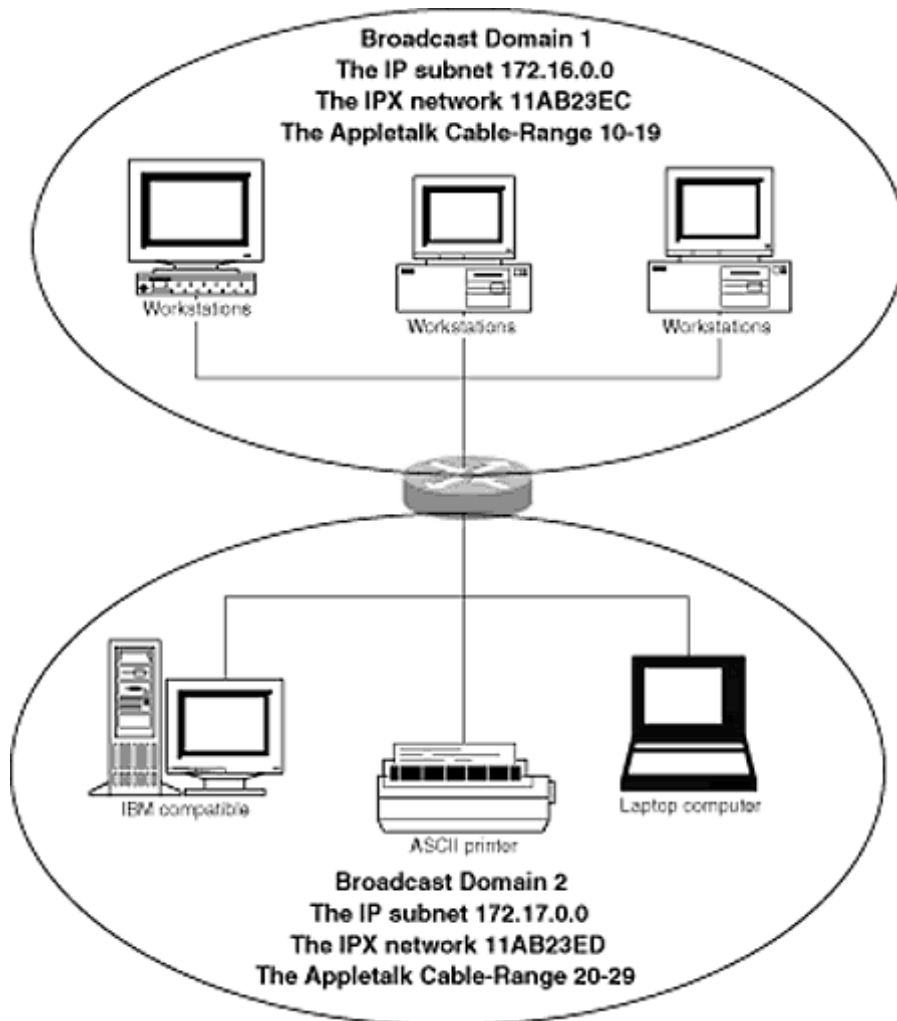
Broadcast Domain 1
The IP subnet 172.16.0.0
The IPX network 11AB23EC
The Appletalk Cable-Range 10-19

Workstations
Workstations
Workstations

IBM compatible
ASCII printer
Laptop computer

Broadcast Domain 2
The IP subnet 172.17.0.0
The IPX network 11AB23ED
The Appletalk Cable-Range 20-29